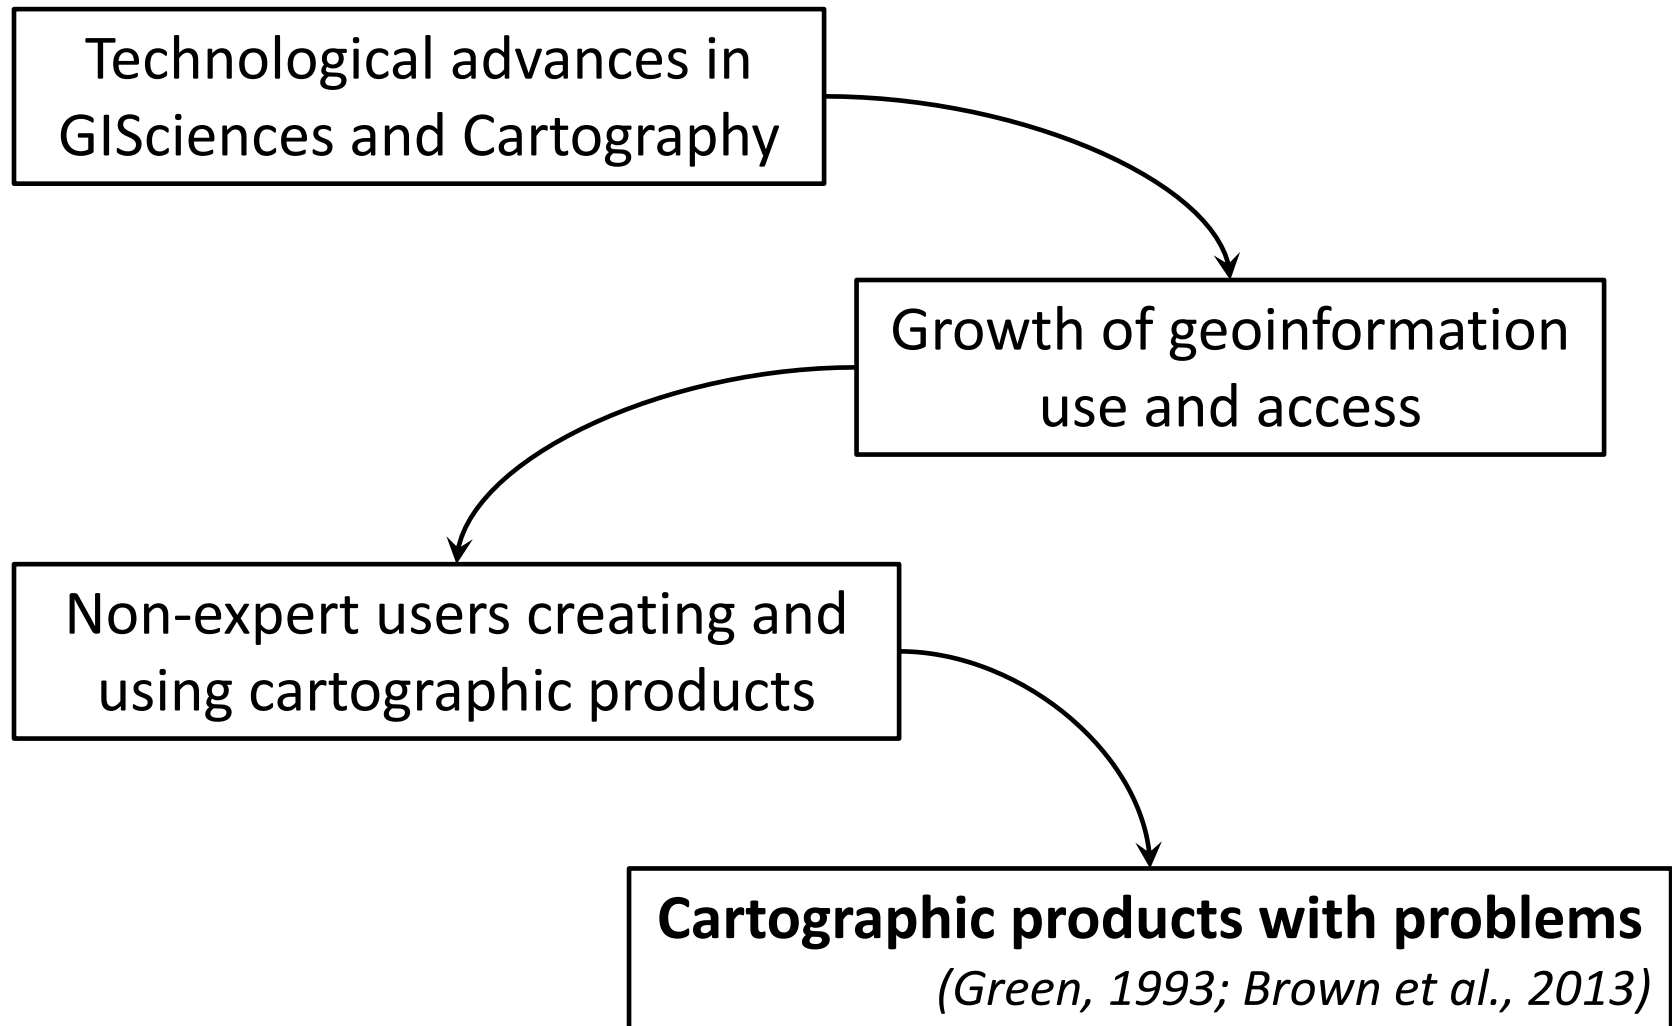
Technological advances in GISciences and Cartography

Growth of geoinformation use and access

Non-expert users creating and using cartographic products

**Cartographic products with problems**
*(Green, 1993; Brown et al., 2013)*